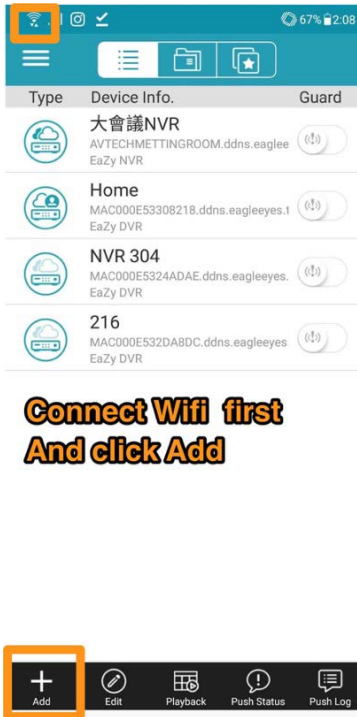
67% 2:08

Type Device Info. Guard

大會議NVR
AVTECHMETTINGROOM.ddns.eaglee
EaZy NVR

Home
MAC000E53308218.ddns.eagleeyes.t
EaZy DVR

NVR 304
MAC000E5324ADAE.ddns.eagleeyes.
EaZy DVR

216
MAC000E532DA8DC.ddns.eagleeyes
EaZy DVR

Connect Wifi first
And click Add

Add Edit Playback Push Status Push Log